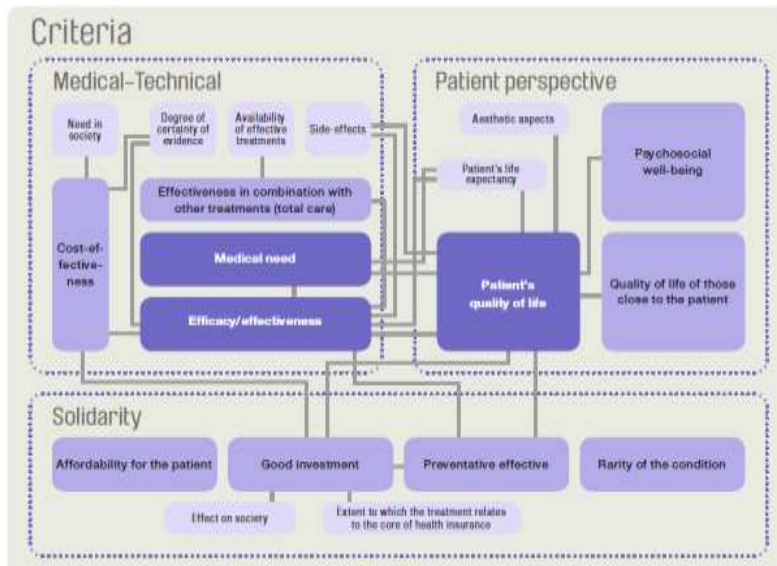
Criteria

Medical-Technical

Need in society

Degree of certainty of evidence

Availability of effective treatments

Side-effects

Cost-effectiveness

Effectiveness in combination with other treatments (total care)

Medical need

Efficacy/effectiveness

Patient perspective

Aesthetic aspects

Patient's life expectancy

Psychosocial well-being

Patient's quality of life

Quality of life of those close to the patient

Solidarity

Affordability for the patient

Good investment

Preventative effective

Rarity of the condition

Effect on society

Extent to which the treatment relates to the core of health insurance